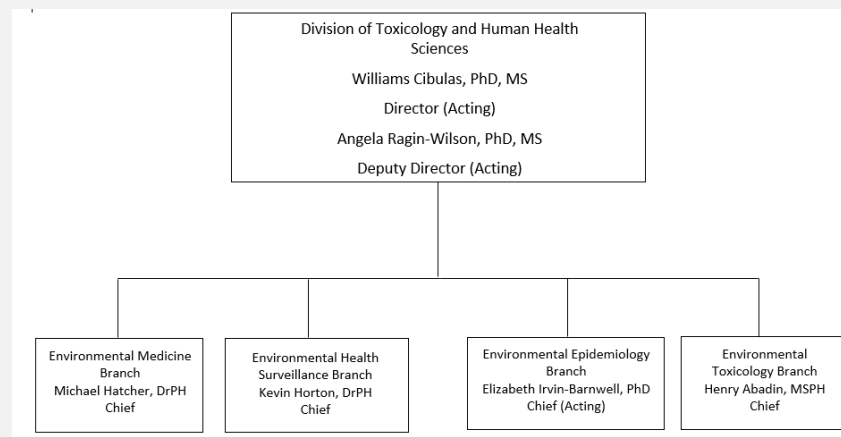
Division of Toxicology and Human Health Sciences

Williams Cibulas, PhD, MS

Director (Acting)

Angela Ragin-Wilson, PhD, MS

Deputy Director (Acting)

Environmental Medicine Branch
Michael Hatcher, DrPH
Chief

Environmental Health Surveillance Branch
Kevin Horton, DrPH
Chief

Environmental Epidemiology Branch
Elizabeth Irvin-Barnwell, PhD
Chief (Acting)

Environmental Toxicology Branch
Henry Abadin, MSPH
Chief